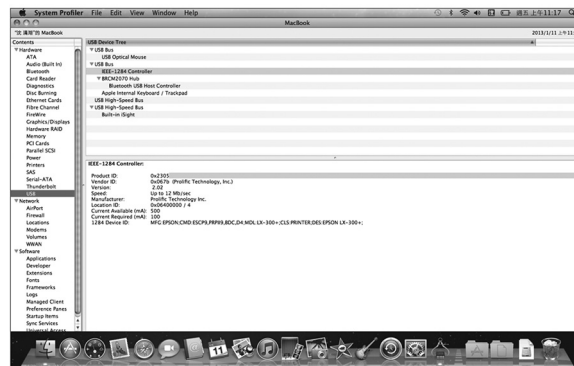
System Profiler File Edit View Window Help

週五 上午11:17

MacBook

"沈 瑞哲"的 MacBook

2013/1/11 上午11

Contents
▼Hardware
ATA
Audio (Built In)
Bluetooth
Card Reader
Diagnostics
Disc Burning
Ethernet Cards
Fibre Channel
FireWire
Graphics/Displays
Hardware RAID
Memory
PCI Cards
Parallel SCSI
Power
Printers
SAS
Serial-ATA
Thunderbolt
USB
▼Network
AirPort
Firewall
Locations
Modems
Volumes
WWAN
▼Software
Applications
Developer
Extensions
Fonts
Frameworks
Logs
Managed Client
Preference Panes
Startup Items
Sync Services

USB Device Tree
▼USB Bus
USB Optical Mouse
▼USB Bus
IEEE-1284 Controller
▼BRCM2070 Hub
Bluetooth USB Host Controller
Apple Internal Keyboard / Trackpad
USB High-Speed Bus
▼USB High-Speed Bus
Built-in iSight

IEEE-1284 Controller:

Product ID: 0x2305
Vendor ID: 0x067b (Prolific Technology, Inc.)
Version: 2.02
Speed: Up to 12 Mb/sec
Manufacturer: Prolific Technology Inc.
Location ID: 0x06400000 / 4
Current Available (mA): 500
Current Required (mA): 100
1284 Device ID: MFG:EPSON;CMD:ESCP9,PRPXL24,BDC,D4;MDL:LX-300+;CLS:PRINTER;DES:EPSON LX-300+;

11